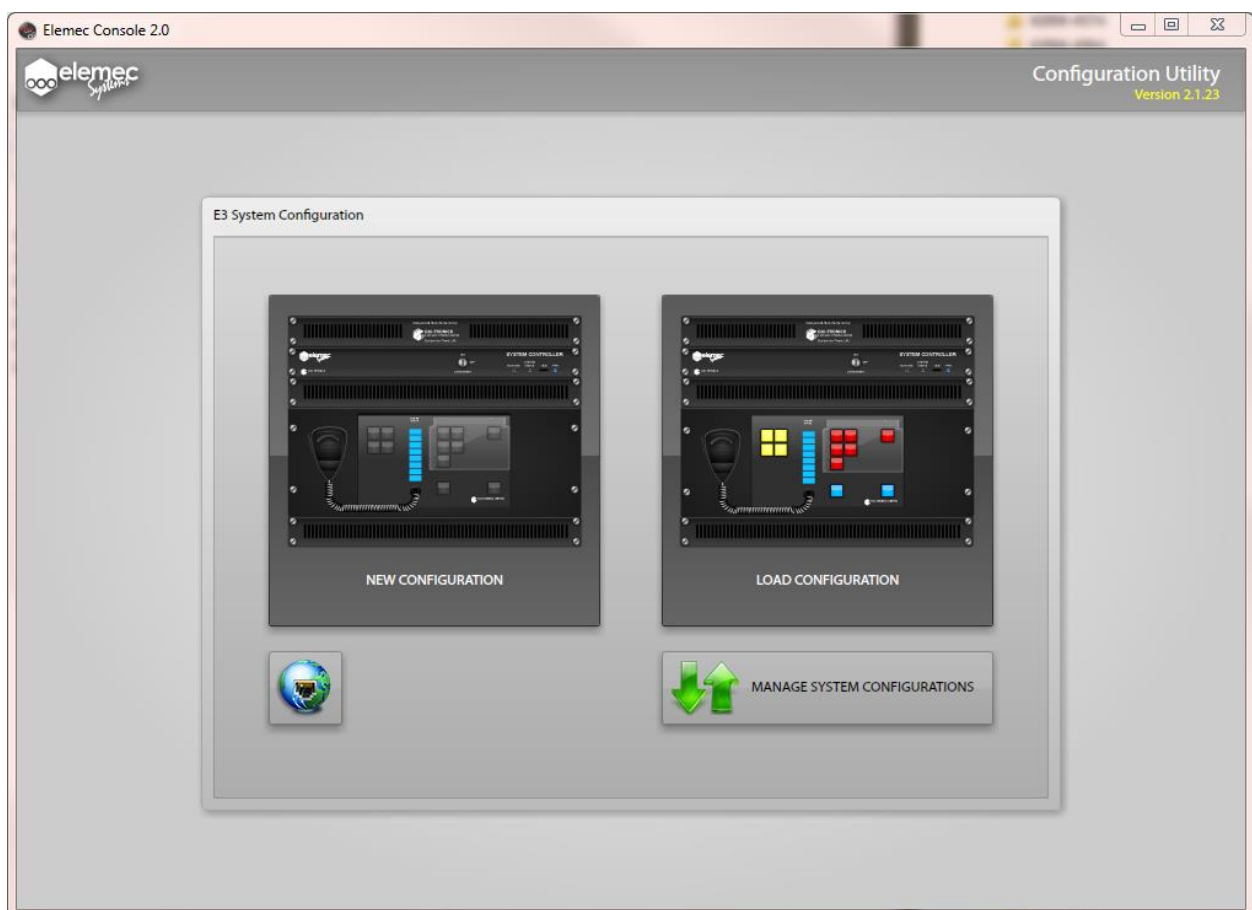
Elemec Console 2.0

elemec Systems

Configuration Utility
Version 2.1.23

E3 System Configuration

SYSTEM CONTROLLER

SYSTEM CONTROLLER

NEW CONFIGURATION

LOAD CONFIGURATION

MANAGE SYSTEM CONFIGURATIONS